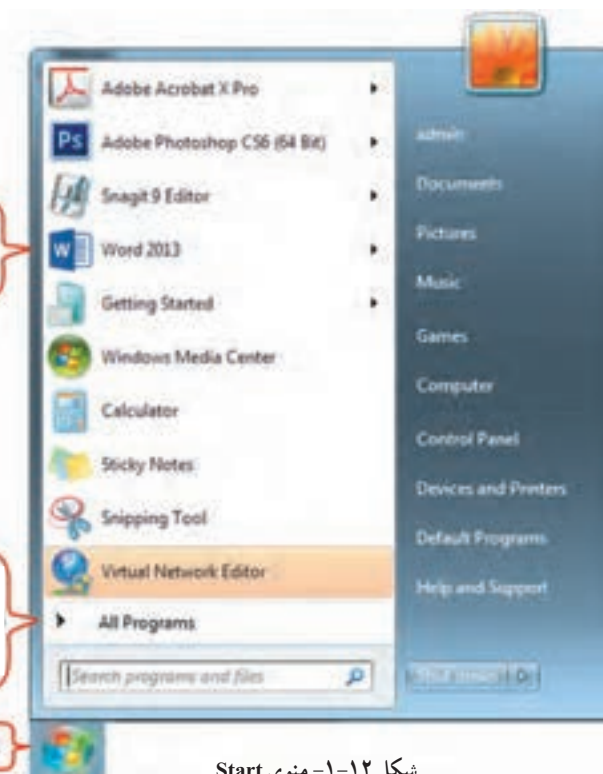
Adobe Acrobat X Pro
Adobe Photoshop CS6 (64 Bit)
Snagit 9 Editor
Word 2013
Getting Started
Windows Media Center
Calculator
Sticky Notes
Snipping Tool
Virtual Network Editor
All Programs
Search programs and files

admin
Documents
Pictures
Music
Games
Computer
Control Panel
Devices and Printers
Default Programs
Help and Support
Shut down

شکل ۱۲-۱- منوی Start